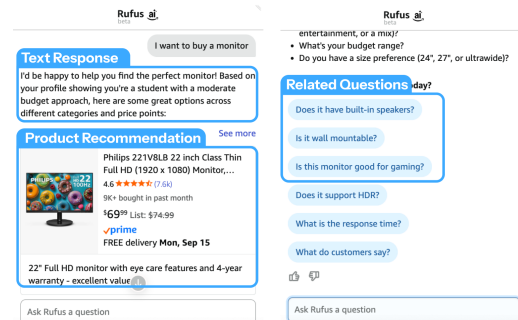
Rufus ai beta

I want to buy a monitor

Text Response

I'd be happy to help you find the perfect monitor! Based on your profile showing you're a student with a moderate budget approach, here are some great options across different categories and price points:

Product Recommendation

See more

Philips 221V8LB 22 inch Class Thin Full HD (1920 x 1080) Monitor,...

22 100Hz

4.6 (7.6k)

9K+ bought in past month

$69^{99}$ List: $74.99

prime

FREE delivery Mon, Sep 15

22" Full HD monitor with eye care features and 4-year warranty - excellent value

Ask Rufus a question

Rufus ai beta

entertainment, or a mix)?

• What's your budget range?

• Do you have a size preference (24", 27", or ultrawide)?

Related Questions

oday?

Does it have built-in speakers?

Is it wall mountable?

Is this monitor good for gaming?

Does it support HDR?

What is the response time?

What do customers say?

Ask Rufus a question